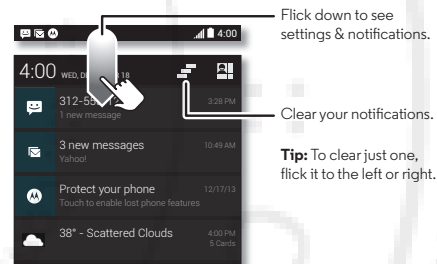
4:00

4:00 WED, DE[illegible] 18

312-55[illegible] 3:28 PM
1 new message

3 new messages 10:49 AM
Yahoo!

Protect your phone 12/17/13
Touch to enable lost phone features

38° - Scattered Clouds 4:00 PM
5 Cards

Flick down to see settings & notifications.

Clear your notifications.

**Tip:** To clear just one, flick it to the left or right.